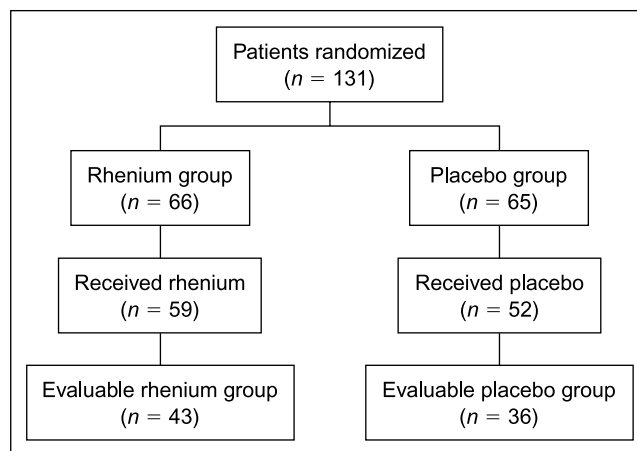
Patients randomized
($n$ = 131)

Rhenium group
($n$ = 66)

Placebo group
($n$ = 65)

Received rhenium
($n$ = 59)

Received placebo
($n$ = 52)

Evaluable rhenium group
($n$ = 43)

Evaluable placebo group
($n$ = 36)